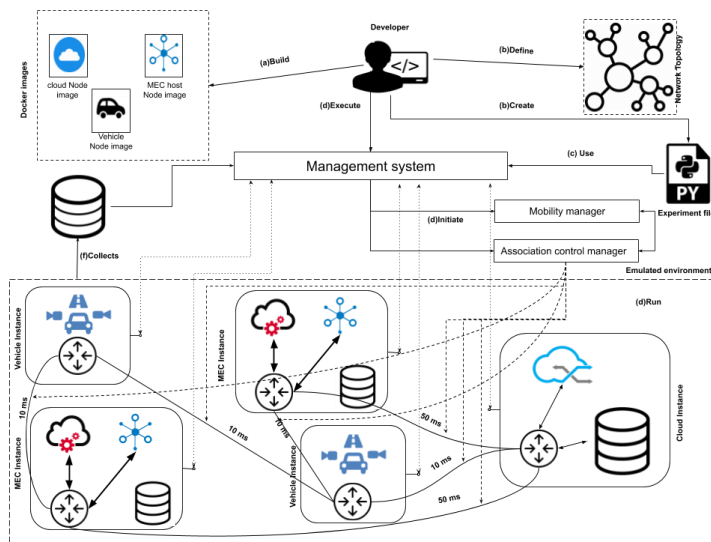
Docker images

cloud Node image

MEC host Node image

Vehicle Node image

Developer

(a)Build

(b)Define

Network Topology

(d)Execute

(b)Create

Management system

(c) Use

PY

Experiment fil

Mobility manager

(d)Initiate

Association control manager

(f)Collects

Emulated environment

(d)Run

Vehicle Instance

MEC Instance

10 ms

MEC Instance

10 ms

10 ms

50 ms

Vehicle Instance

10 ms

Cloud Instance

50 ms